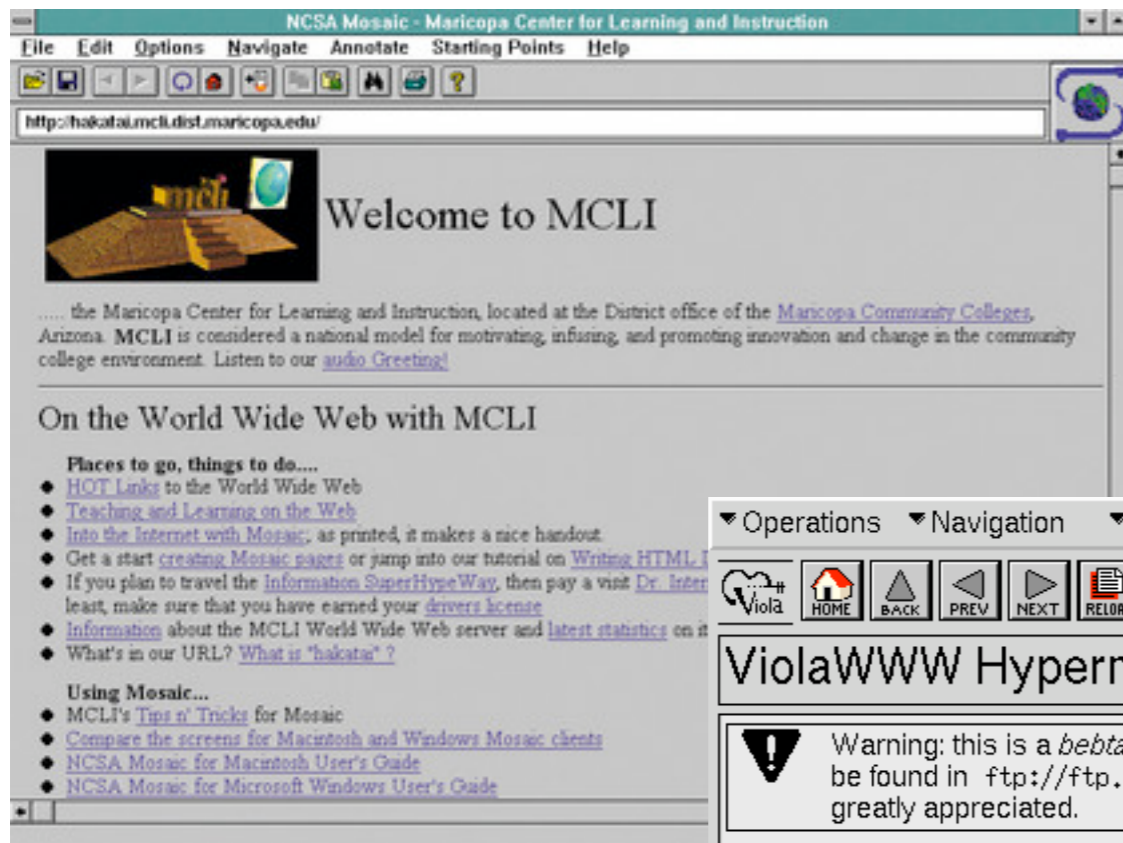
NCSA Mosaic - Maricopa Center for Learning and Instruction

File Edit Options Navigate Annotate Starting Points Help

http://hakatai.mcli.dist.maricopa.edu/

mcli

Welcome to MCLI

..... the Maricopa Center for Learning and Instruction, located at the District office of the Maricopa Community Colleges, Arizona. MCLI is considered a national model for motivating, infusing, and promoting innovation and change in the community college environment. Listen to our audio Greeting!

On the World Wide Web with MCLI

Places to go, things to do....
- HOT Links to the World Wide Web
- Teaching and Learning on the Web
- Into the Internet with Mosaic; as printed, it makes a nice handout.
- Get a start creating Mosaic pages or jump into our tutorial on Writing HTML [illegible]
- If you plan to travel the Information SuperHypeWay, then pay a visit Dr. Inter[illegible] least, make sure that you have earned your drivers license
- Information about the MCLI World Wide Web server and latest statistics on it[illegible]
- What's in our URL? What is "hakatai" ?

Using Mosaic...
- MCLI's Tips n' Tricks for Mosaic
- Compare the screens for Macintosh and Windows Mosaic clients
- NCSA Mosaic for Macintosh User's Guide
- NCSA Mosaic for Microsoft Windows User's Guide

Operations Navigation

Viola HOME BACK PREV NEXT RELOA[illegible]

ViolaWWW Hyperm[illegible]

Warning: this is a bebta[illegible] be found in ftp://ftp.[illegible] greatly appreciated.